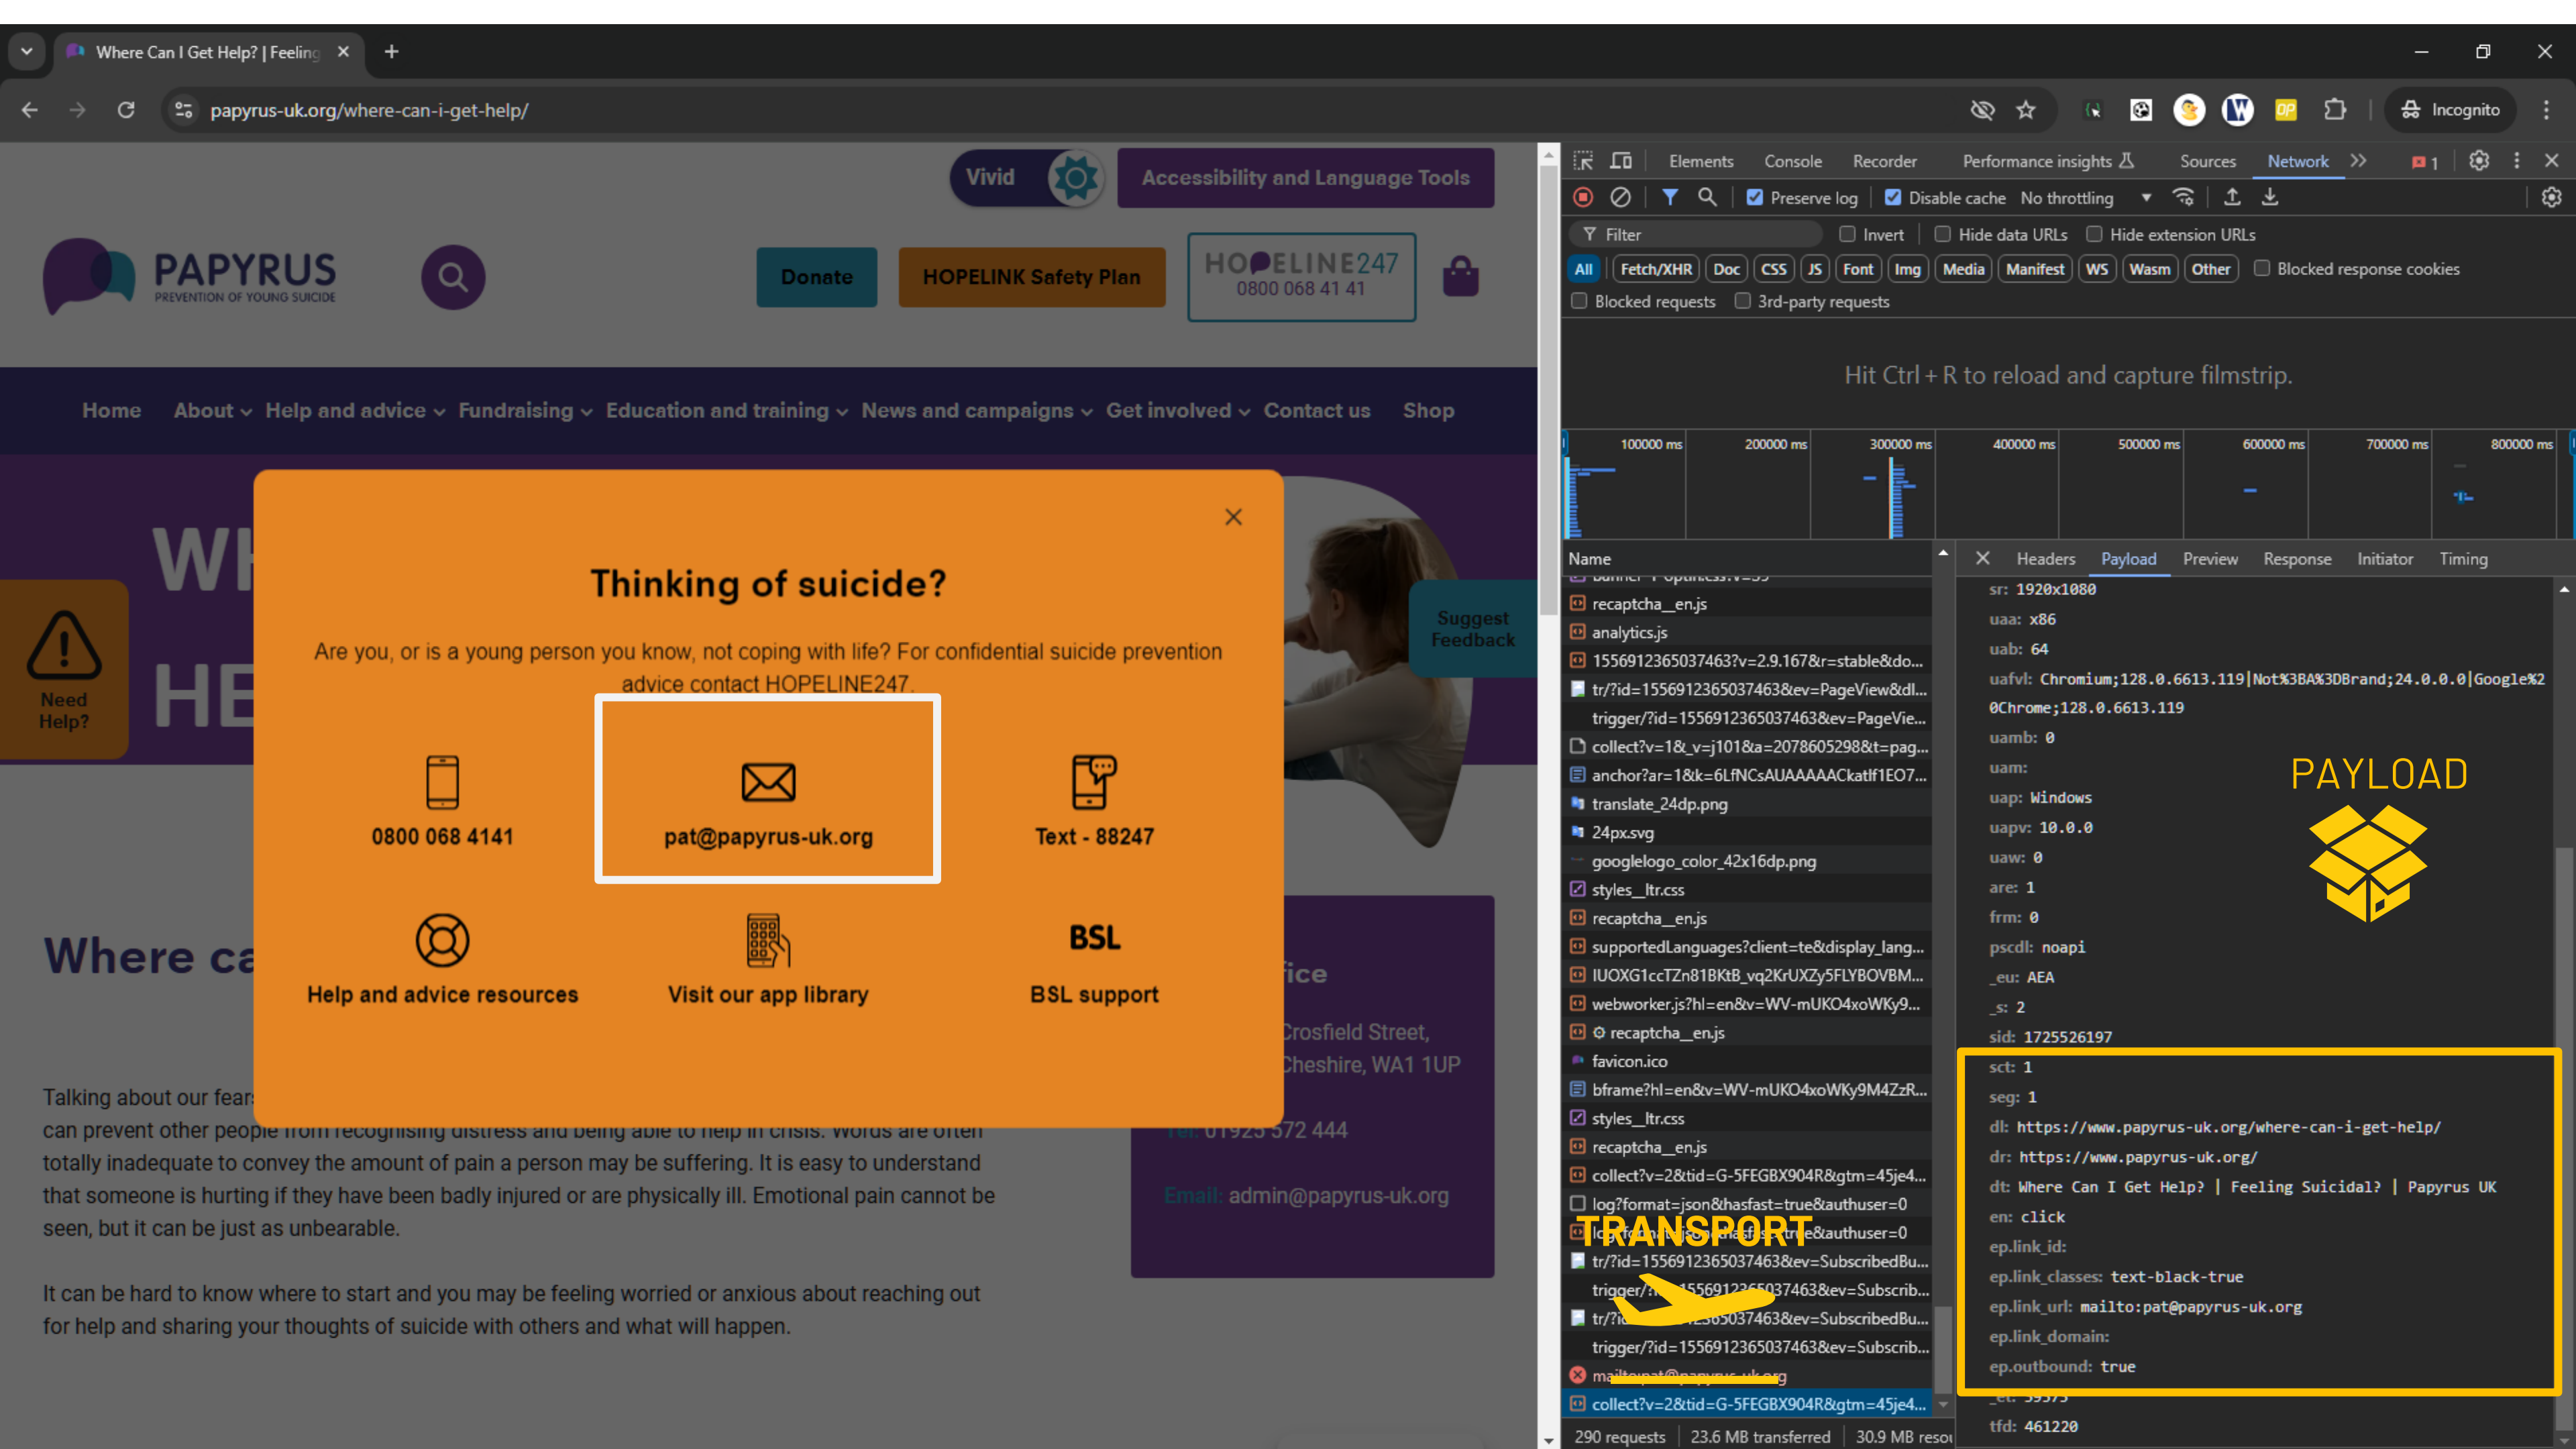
Where Can I Get Help? | Feeling ×

papyrus-uk.org/where-can-i-get-help/

Incognito

Vivid

Accessibility and Language Tools

PAPYRUS
PREVENTION OF YOUNG SUICIDE

Donate

HOPELINK Safety Plan

HOPELINE247
0800 068 41 41

Home About Help and advice Fundraising Education and training News and campaigns Get involved Contact us Shop

Need Help?

Thinking of suicide?

Are you, or is a young person you know, not coping with life? For confidential suicide prevention advice contact HOPELINE247.

0800 068 4141

pat@papyrus-uk.org

Text - 88247

Help and advice resources

Visit our app library

BSL
BSL support

Suggest Feedback

Where ca

Talking about our fear can prevent other people from recognising distress and being able to help in crisis. Words are often totally inadequate to convey the amount of pain a person may be suffering. It is easy to understand that someone is hurting if they have been badly injured or are physically ill. Emotional pain cannot be seen, but it can be just as unbearable.

It can be hard to know where to start and you may be feeling worried or anxious about reaching out for help and sharing your thoughts of suicide with others and what will happen.

fice
Crosfield Street, Cheshire, WA1 1UP
Tel: 01925 572 444
Email: admin@papyrus-uk.org

Elements Console Recorder Performance insights Sources Network

Preserve log Disable cache No throttling

Filter Invert Hide data URLs Hide extension URLs

All Fetch/XHR Doc CSS JS Font Img Media Manifest WS Wasm Other Blocked response cookies

Blocked requests 3rd-party requests

Hit Ctrl + R to reload and capture filmstrip.

100000 ms 200000 ms 300000 ms 400000 ms 500000 ms 600000 ms 700000 ms 800000 ms

Name
recaptcha__en.js
analytics.js
1556912365037463?v=2.9.167&r=stable&do...
tr/?id=1556912365037463&ev=PageView&dl...
trigger/?id=1556912365037463&ev=PageVie...
collect?v=1&_v=j101&a=2078605298&t=pag...
anchor?ar=1&k=6LfNCsAUAAAAACkatlf1EO7...
translate_24dp.png
24px.svg
googlelogo_color_42x16dp.png
styles__ltr.css
recaptcha__en.js
supportedLanguages?client=te&display_lang...
IUOXG1ccTZn81BKtB_vq2KrUXZy5FLYBOVBM...
webworker.js?hl=en&v=WV-mUKO4xoWKy9...
recaptcha__en.js
favicon.ico
bframe?hl=en&v=WV-mUKO4xoWKy9M4ZzR...
styles__ltr.css
recaptcha__en.js
collect?v=2&tid=G-5FEGBX904R&gtm=45je4...
log?format=json&hasfast=true&authuser=0
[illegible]&authuser=0
tr/?id=1556912365037463&ev=SubscribedBu...
trigger/?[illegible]1556912365037463&ev=Subscrib...
tr/?i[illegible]365037463&ev=SubscribedBu...
trigger/?id=1556912365037463&ev=Subscrib...
mailto:pat@papyrus-uk.org
collect?v=2&tid=G-5FEGBX904R&gtm=45je4...

TRANSPORT

Headers Payload Preview Response Initiator Timing

sr: 1920x1080
uaa: x86
uab: 64
uafvl: Chromium;128.0.6613.119|Not%3BA%3DBrand;24.0.0.0|Google%20Chrome;128.0.6613.119
uamb: 0
uam:
uap: Windows
uapv: 10.0.0
uaw: 0
are: 1
frm: 0
pscdl: noapi
_eu: AEA
_s: 2
sid: 1725526197
sct: 1
seg: 1
dl: https://www.papyrus-uk.org/where-can-i-get-help/
dr: https://www.papyrus-uk.org/
dt: Where Can I Get Help? | Feeling Suicidal? | Papyrus UK
en: click
ep.link_id:
ep.link_classes: text-black-true
ep.link_url: mailto:pat@papyrus-uk.org
ep.link_domain:
ep.outbound: true
tfd: 461220

PAYLOAD

290 requests 23.6 MB transferred 30.9 MB resou